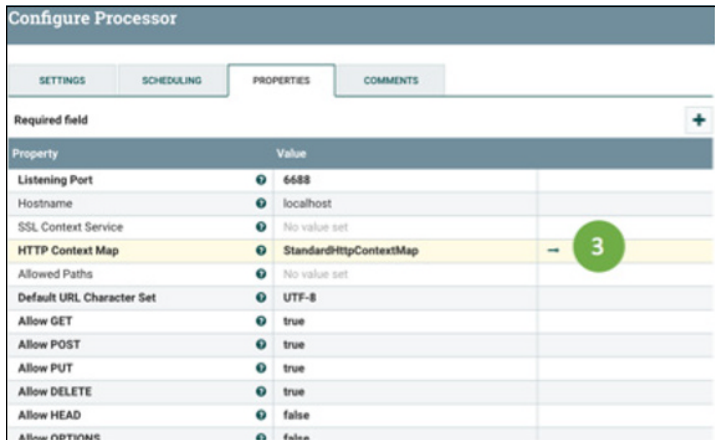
Configure Processor

SETTINGS SCHEDULING PROPERTIES COMMENTS

Required field

+

| Property | Value |
|---|---|
| Listening Port | 6688 |
| Hostname | localhost |
| SSL Context Service | No value set |
| HTTP Context Map | StandardHttpContextMap |
| Allowed Paths | No value set |
| Default URL Character Set | UTF-8 |
| Allow GET | true |
| Allow POST | true |
| Allow PUT | true |
| Allow DELETE | true |
| Allow HEAD | false |
| Allow OPTIONS | false |

→ 3